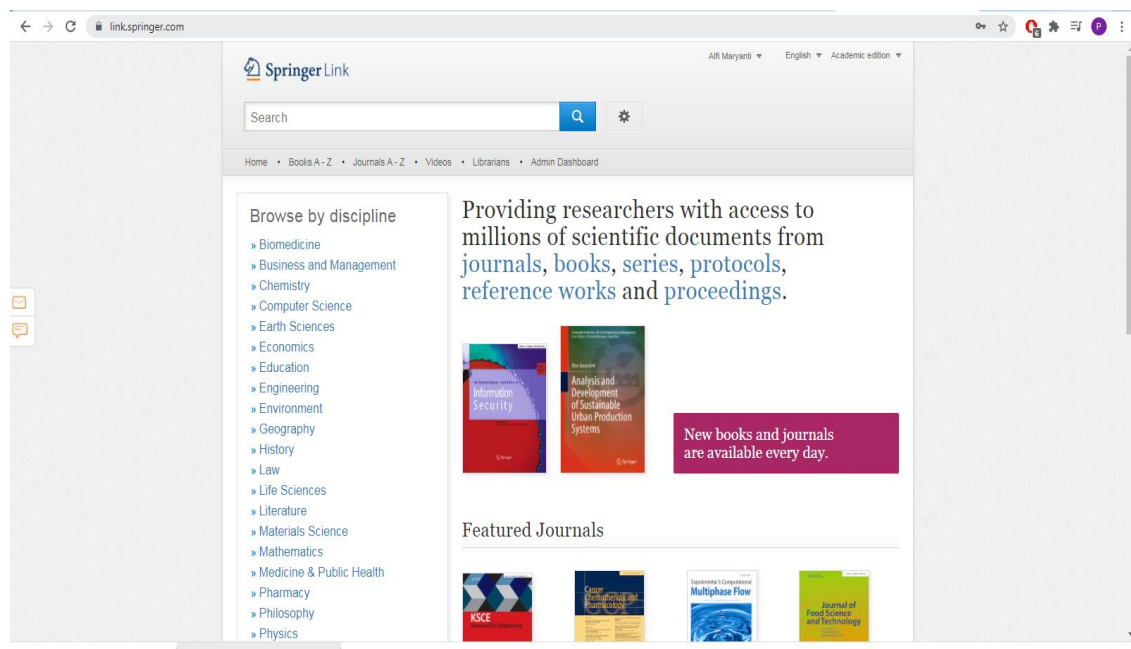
link.springer.com

Springer Link

Alfi Maryanti ▾ English ▾ Academic edition ▾

Search

Home • Books A - Z • Journals A - Z • Videos • Librarians • Admin Dashboard

Browse by discipline
» Biomedicine
» Business and Management
» Chemistry
» Computer Science
» Earth Sciences
» Economics
» Education
» Engineering
» Environment
» Geography
» History
» Law
» Life Sciences
» Literature
» Materials Science
» Mathematics
» Medicine & Public Health
» Pharmacy
» Philosophy
» Physics

Providing researchers with access to millions of scientific documents from journals, books, series, protocols, reference works and proceedings.

Information Security

Analysis and Development of Sustainable Urban Production Systems

New books and journals are available every day.

Featured Journals

KSCE

Cancer Chemotherapy and Pharmacology

Experimental & Computational Multiphase Flow

Journal of Food Science and Technology